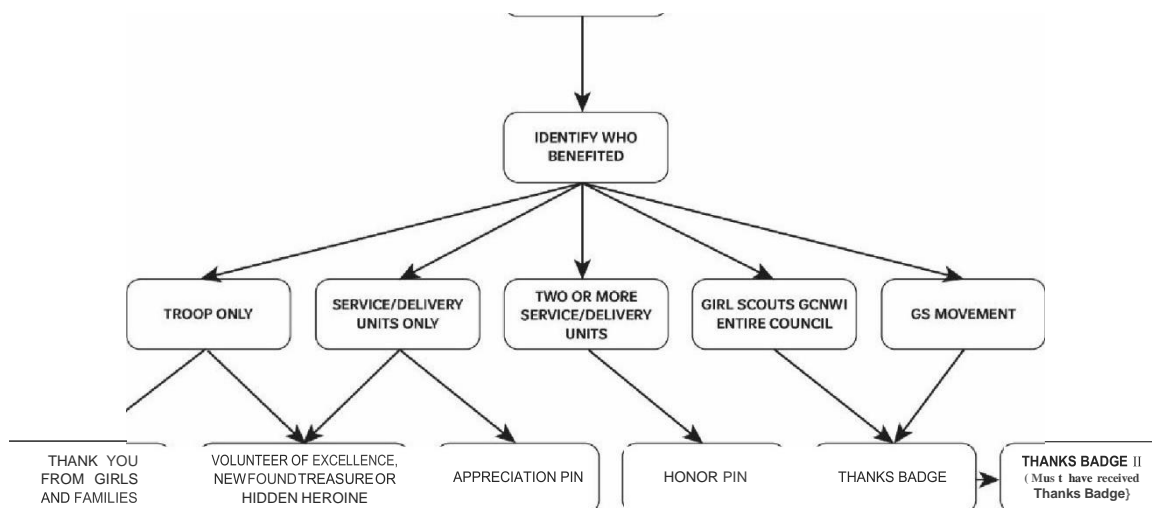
IDENTIFY WHO BENEFITED

TROOP ONLY

SERVICE/DELIVERY UNITS ONLY

TWO OR MORE SERVICE/DELIVERY UNITS

GIRL SCOUTS GCNWI ENTIRE COUNCIL

GS MOVEMENT

THANK YOU FROM GIRLS AND FAMILIES

VOLUNTEER OF EXCELLENCE, NEWFOUNDTREASURE OR HIDDEN HEROINE

APPRECIATION PIN

HONOR PIN

THANKS BADGE

THANKS BADGE II (Mus t have received Thanks Badge)